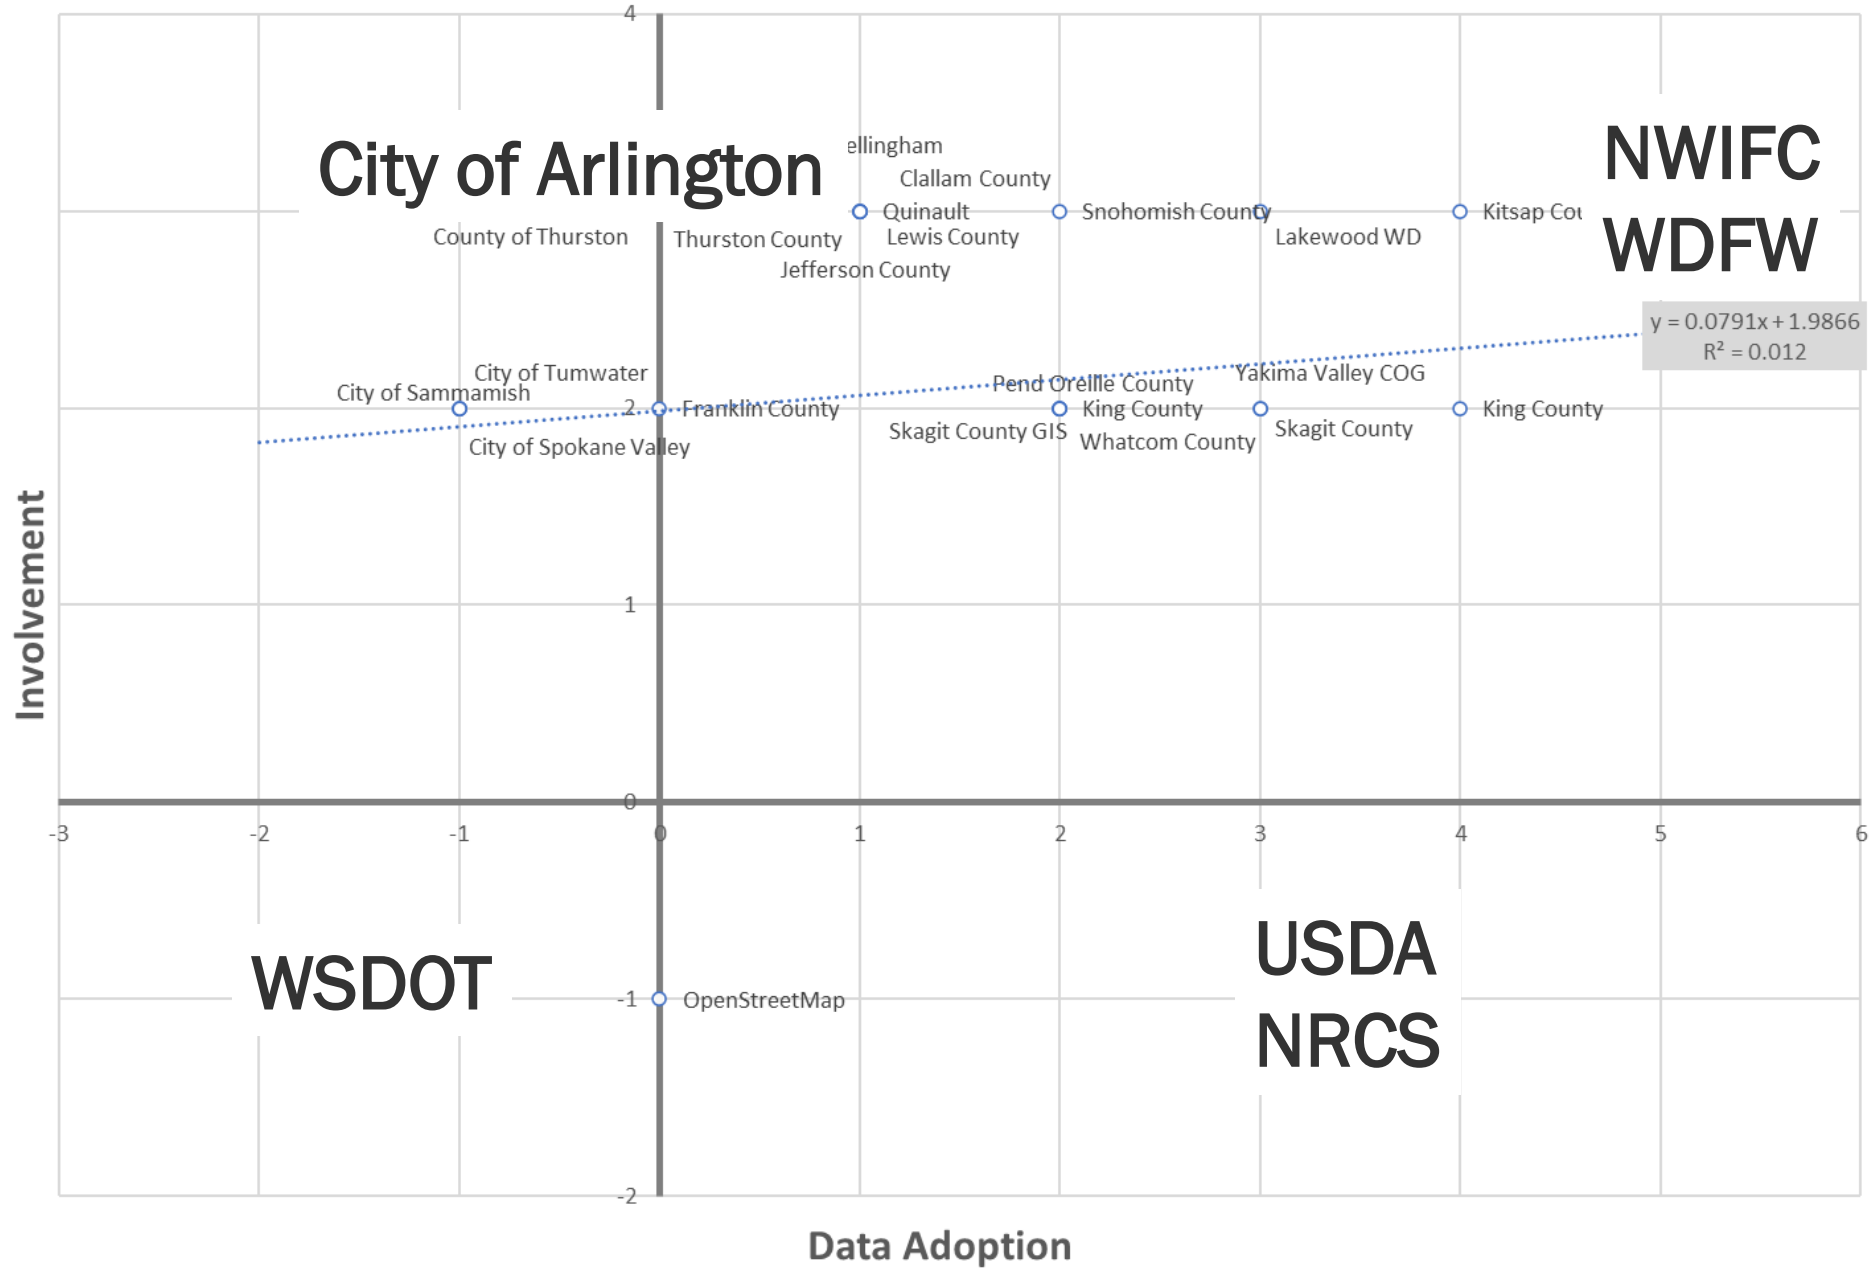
4

City of Arlington

ellingham
Clallam County
Quinault
Snohomish County
Kitsap Cou
County of Thurston
Thurston County
Lewis County
Lakewood WD
Jefferson County

NWIFC
WDFW

y = 0.0791x + 1.9866
R² = 0.012

City of Tumwater
City of Sammamish
Pend Oreille County
Yakima Valley COG
2
Franklin County
King County
King County
Skagit County GIS
Skagit County
Whatcom County
City of Spokane Valley

1

Involvement

0
-3
-2
-1
0
1
2
3
4
5
6

WSDOT

USDA
NRCS

-1
OpenStreetMap

-2

Data Adoption